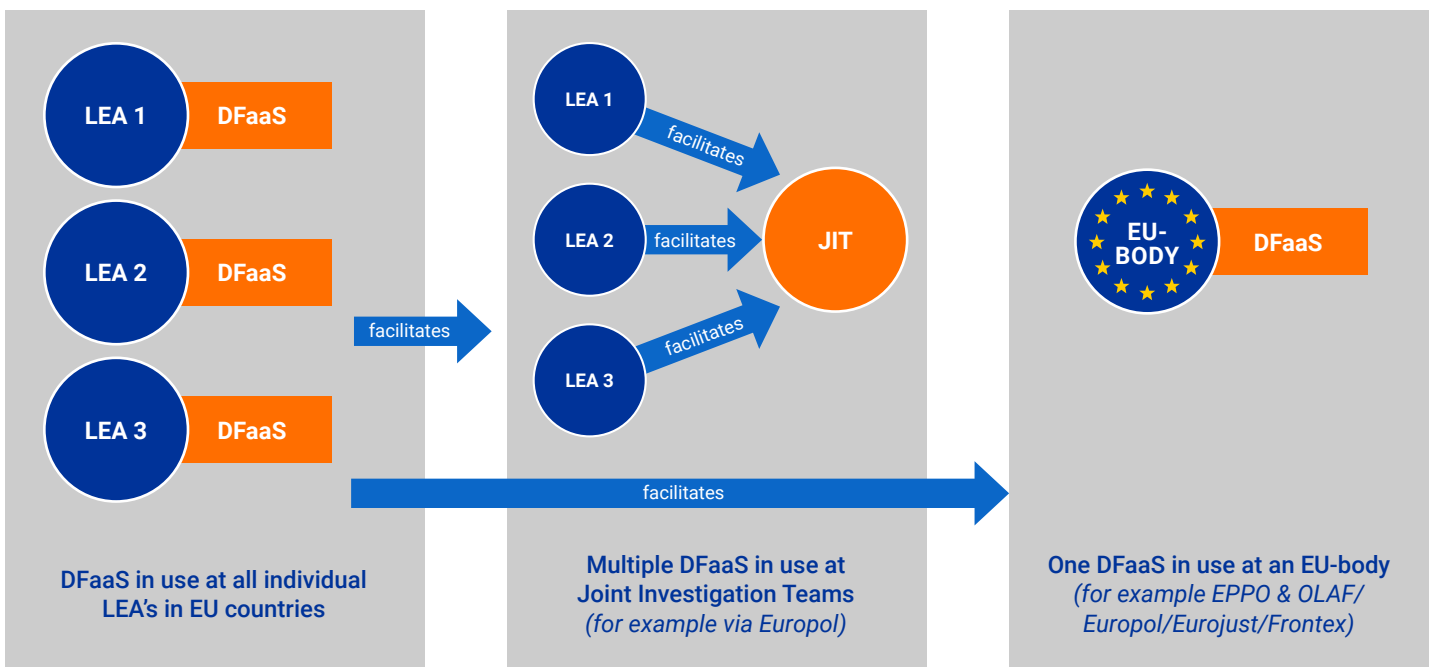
LEA 1
DFaaS
LEA 2
DFaaS
LEA 3
DFaaS

facilitates

LEA 1
facilitates
LEA 2
facilitates
JIT
LEA 3
facilitates

facilitates

EU-BODY
DFaaS

DFaaS in use at all individual LEA's in EU countries

Multiple DFaaS in use at Joint Investigation Teams
(for example via Europol)

One DFaaS in use at an EU-body
(for example EPPO & OLAF/ Europol/Eurojust/Frontex)